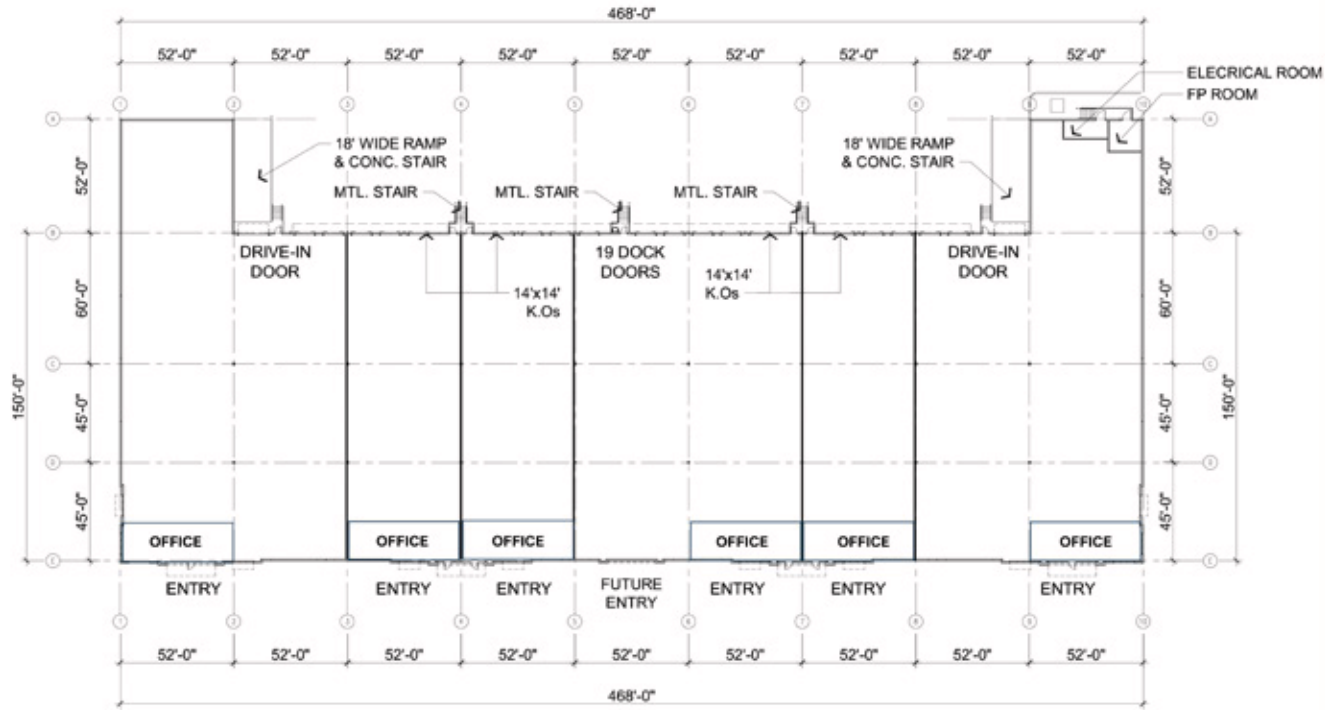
468'-0"

52'-0" 52'-0" 52'-0" 52'-0" 52'-0" 52'-0" 52'-0" 52'-0" 52'-0"

ELECRICAL ROOM
FP ROOM

18' WIDE RAMP & CONC. STAIR

18' WIDE RAMP & CONC. STAIR

MTL. STAIR

MTL. STAIR

MTL. STAIR

52'-0"

52'-0"

DRIVE-IN DOOR

19 DOCK DOORS

DRIVE-IN DOOR

14'x14' K.Os

14'x14' K.Os

60'-0"

60'-0"

150'-0"

45'-0"

45'-0"

150'-0"

45'-0"

45'-0"

OFFICE

OFFICE

OFFICE

OFFICE

OFFICE

OFFICE

ENTRY

ENTRY

ENTRY

FUTURE ENTRY

ENTRY

ENTRY

ENTRY

52'-0" 52'-0" 52'-0" 52'-0" 52'-0" 52'-0" 52'-0" 52'-0" 52'-0"

468'-0"